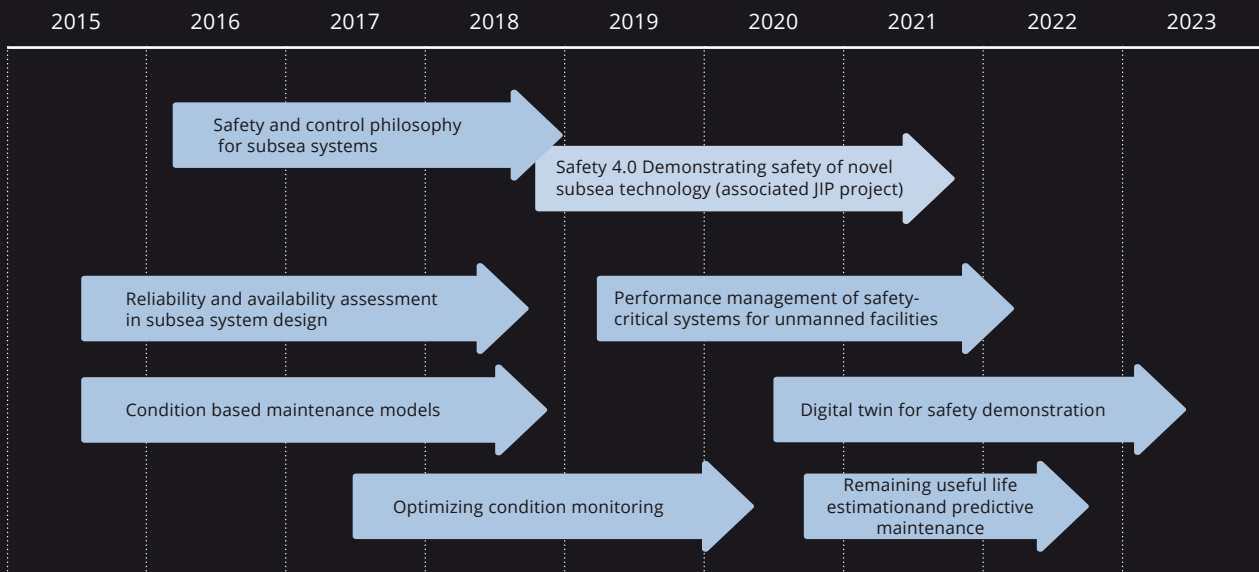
2015 2016 2017 2018 2019 2020 2021 2022 2023

Safety and control philosophy for subsea systems

Safety 4.0 Demonstrating safety of novel subsea technology (associated JIP project)

Reliability and availability assessment in subsea system design

Performance management of safety-critical systems for unmanned facilities

Condition based maintenance models

Digital twin for safety demonstration

Optimizing condition monitoring

Remaining useful life estimationand predictive maintenance